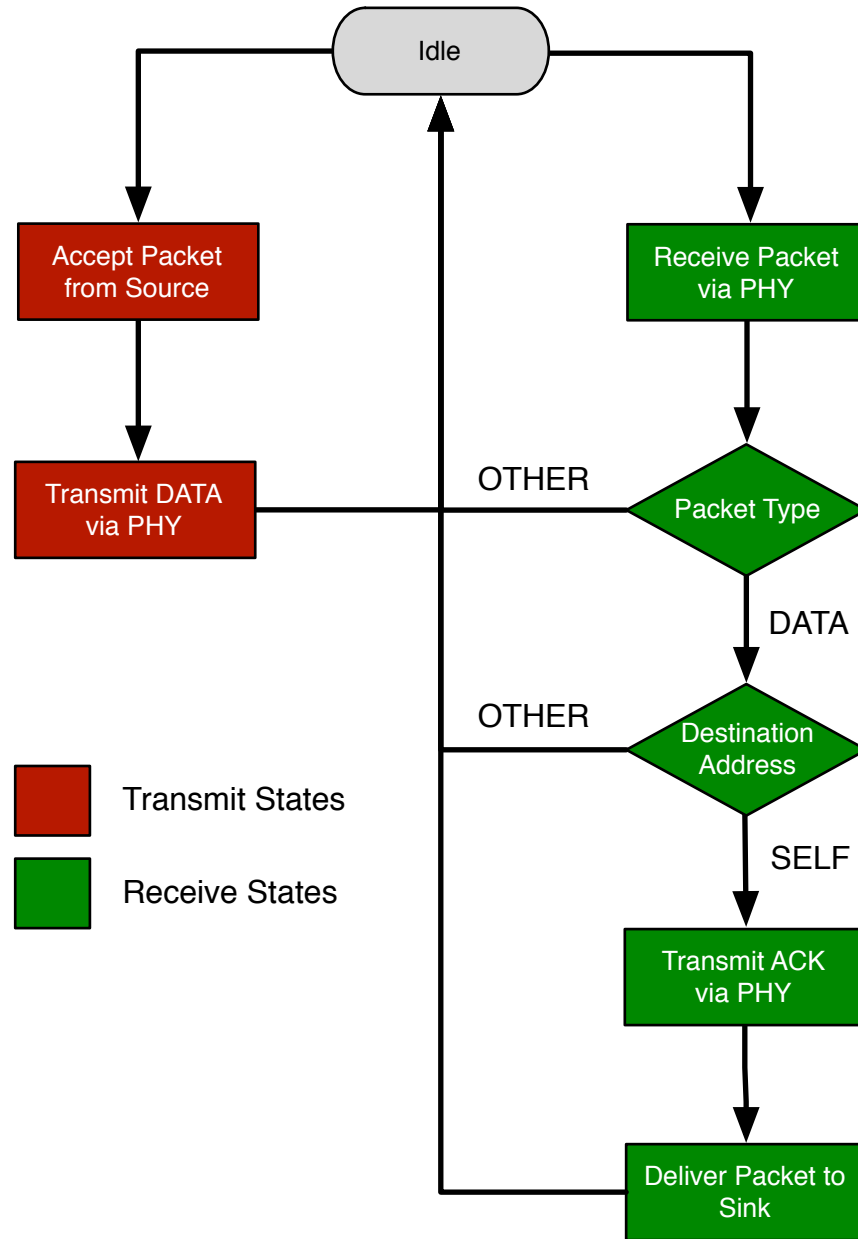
Idle

Accept Packet from Source

Transmit DATA via PHY

Receive Packet via PHY

OTHER

Packet Type

DATA

OTHER

Destination Address

SELF

Transmit ACK via PHY

Deliver Packet to Sink

Transmit States

Receive States